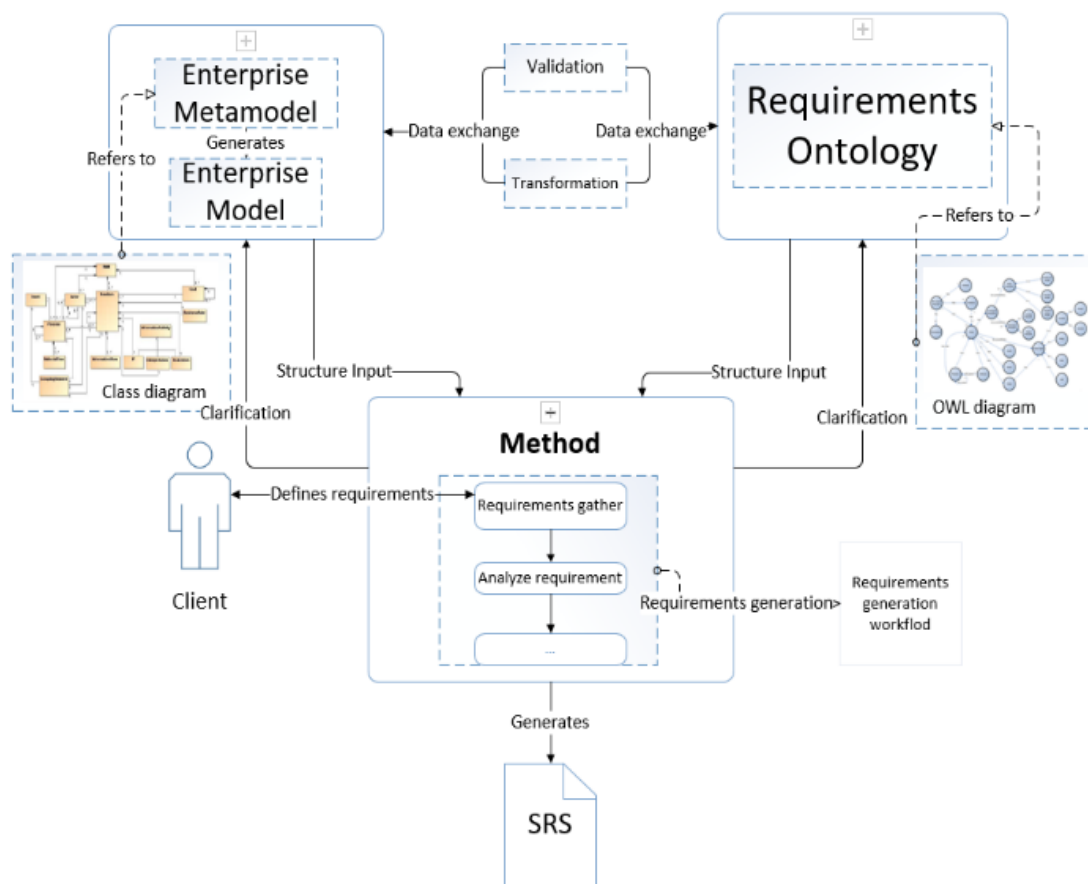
Enterprise Metamodel

Generates

Enterprise Model

Refers to

Validation

Data exchange

Data exchange

Transformation

Requirements Ontology

Refers to

Class diagram

OWL diagram

Structure Input

Structure Input

Clarification

Clarification

Method

Defines requirements

Requirements gather

Analyze requirement

...

Requirements generation>

Requirements generation workflod

Client

Generates

SRS